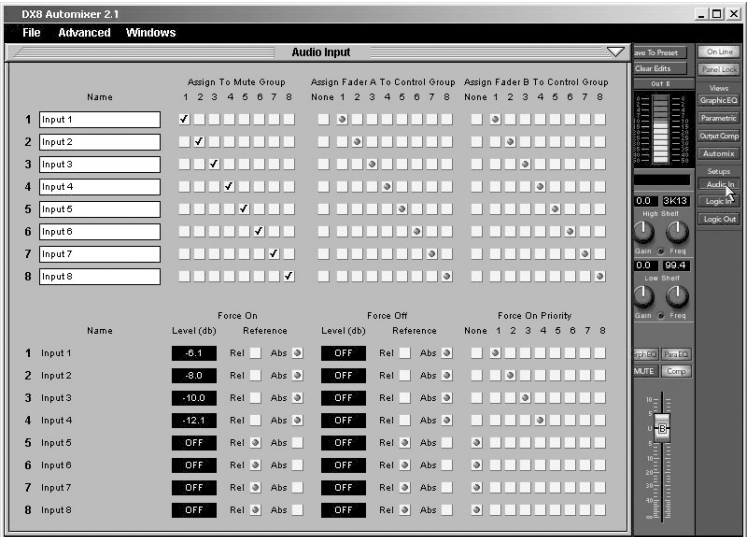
DX8 Automixer 2.1

File Advanced Windows

Audio Input

| | Name | Assign To Mute Group 1 2 3 4 5 6 7 8 | Assign Fader A To Control Group None 1 2 3 4 5 6 7 8 | Assign Fader B To Control Group None 1 2 3 4 5 6 7 8 |
|---|---|---|---|---|
| 1 | Input 1 | ✓ | | |
| 2 | Input 2 | ✓ | | |
| 3 | Input 3 | ✓ | | |
| 4 | Input 4 | ✓ | | |
| 5 | Input 5 | ✓ | | |
| 6 | Input 6 | ✓ | | |
| 7 | Input 7 | ✓ | | |
| 8 | Input 8 | ✓ | | |

| | Name | Force On Level (db) | Force On Reference | Force Off Level (db) | Force Off Reference | Force On Priority None 1 2 3 4 5 6 7 8 |
|---|---|---|---|---|---|---|
| 1 | Input 1 | -6.1 | Rel Abs | OFF | Rel Abs | |
| 2 | Input 2 | -8.0 | Rel Abs | OFF | Rel Abs | |
| 3 | Input 3 | -10.0 | Rel Abs | OFF | Rel Abs | |
| 4 | Input 4 | -12.1 | Rel Abs | OFF | Rel Abs | |
| 5 | Input 5 | OFF | Rel Abs | OFF | Rel Abs | |
| 6 | Input 6 | OFF | Rel Abs | OFF | Rel Abs | |
| 7 | Input 7 | OFF | Rel Abs | OFF | Rel Abs | |
| 8 | Input 8 | OFF | Rel Abs | OFF | Rel Abs | |

ave To Preset
Clear Edits
Out 8
0.0 3K13
High Shelf
Gain Freq
0.0 99.4
Low Shelf
Gain Freq
phEQ ParaEQ
MUTE Comp
B

On Line
Panel Lock
Views
GraphicEQ
Parametric
Output Comp
Automix
Setups
Audio In
Logic In
Logic Out